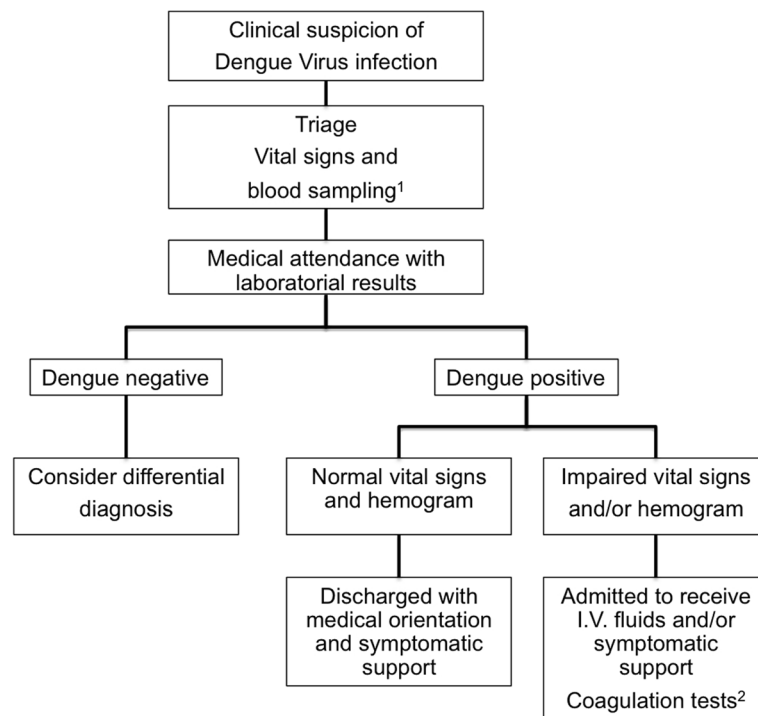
Clinical suspicion of Dengue Virus infection

Triage
Vital signs and blood sampling$^1$

Medical attendance with laboratorial results

Dengue negative

Dengue positive

Consider differential diagnosis

Normal vital signs and hemogram

Impaired vital signs and/or hemogram

Discharged with medical orientation and symptomatic support

Admitted to receive I.V. fluids and/or symptomatic support
Coagulation tests$^2$